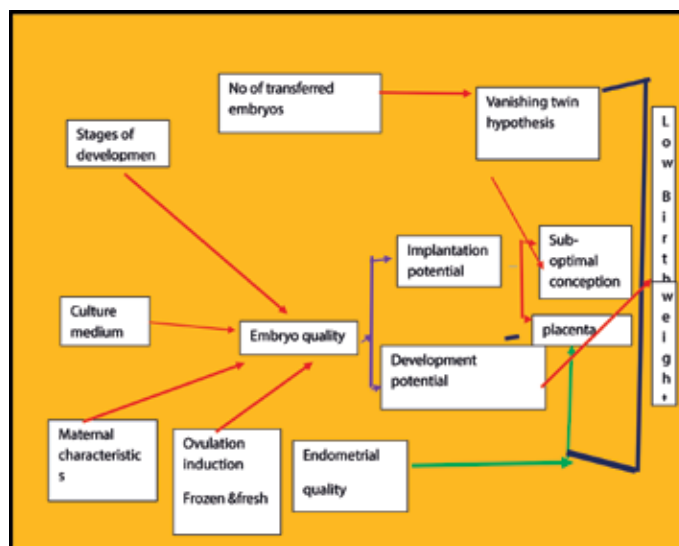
No of transferred embryos

Vanishing twin hypothesis

Stages of developmen

Implantation potential

Sub-optimal conception

Culture medium

Embryo quality

placenta

Development potential

Maternal characteristic s

Ovulation induction

Frozen &fresh

Endometrial quality

Low Birth weigh t